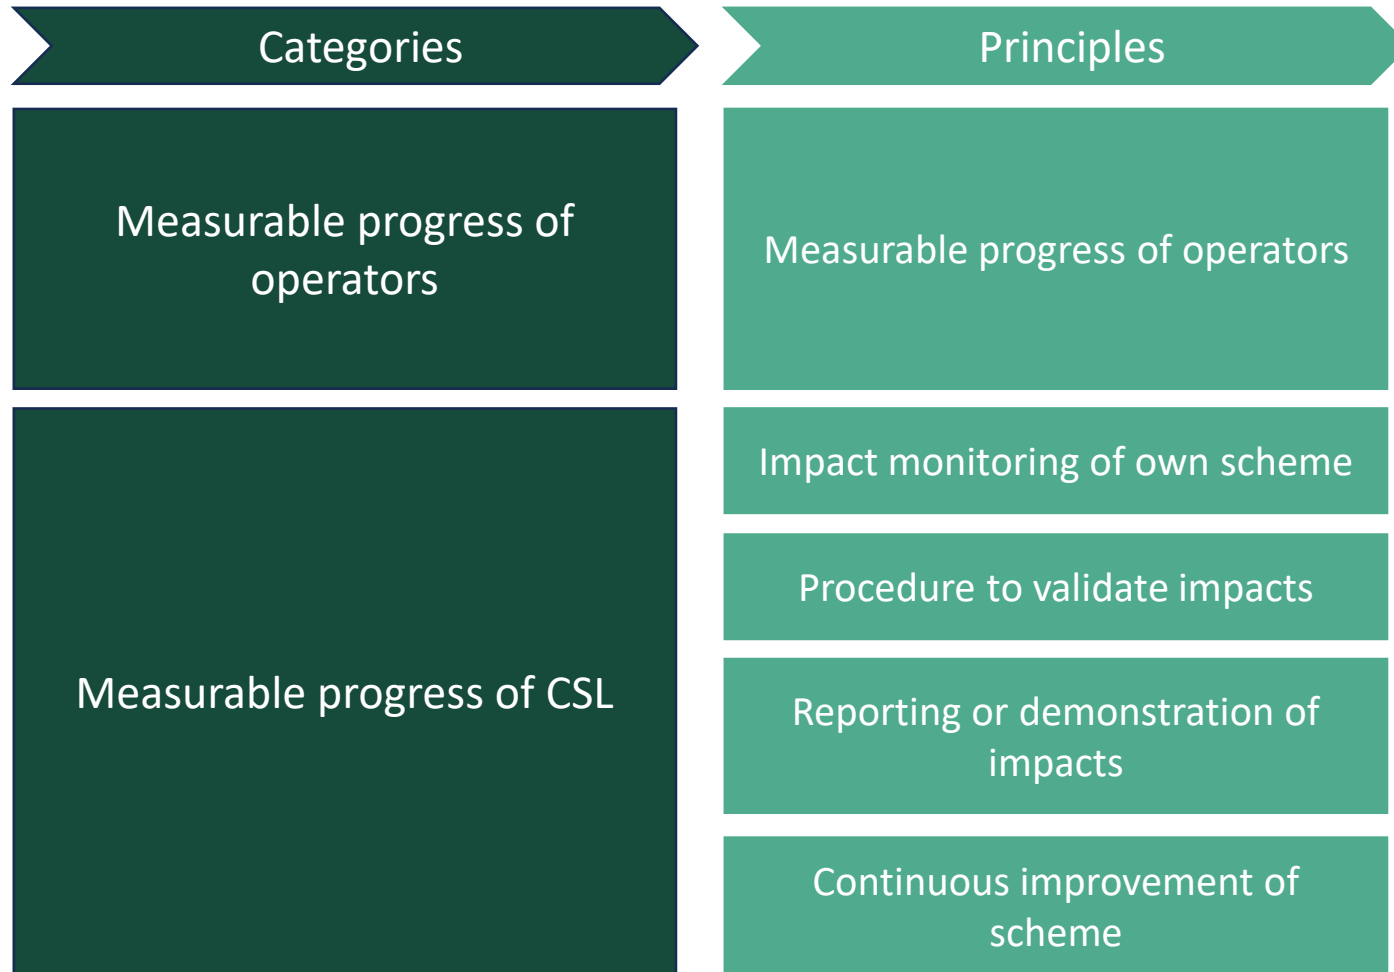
Categories

Principles

Measurable progress of operators

Measurable progress of operators

Measurable progress of CSL

Impact monitoring of own scheme

Procedure to validate impacts

Reporting or demonstration of impacts

Continuous improvement of scheme